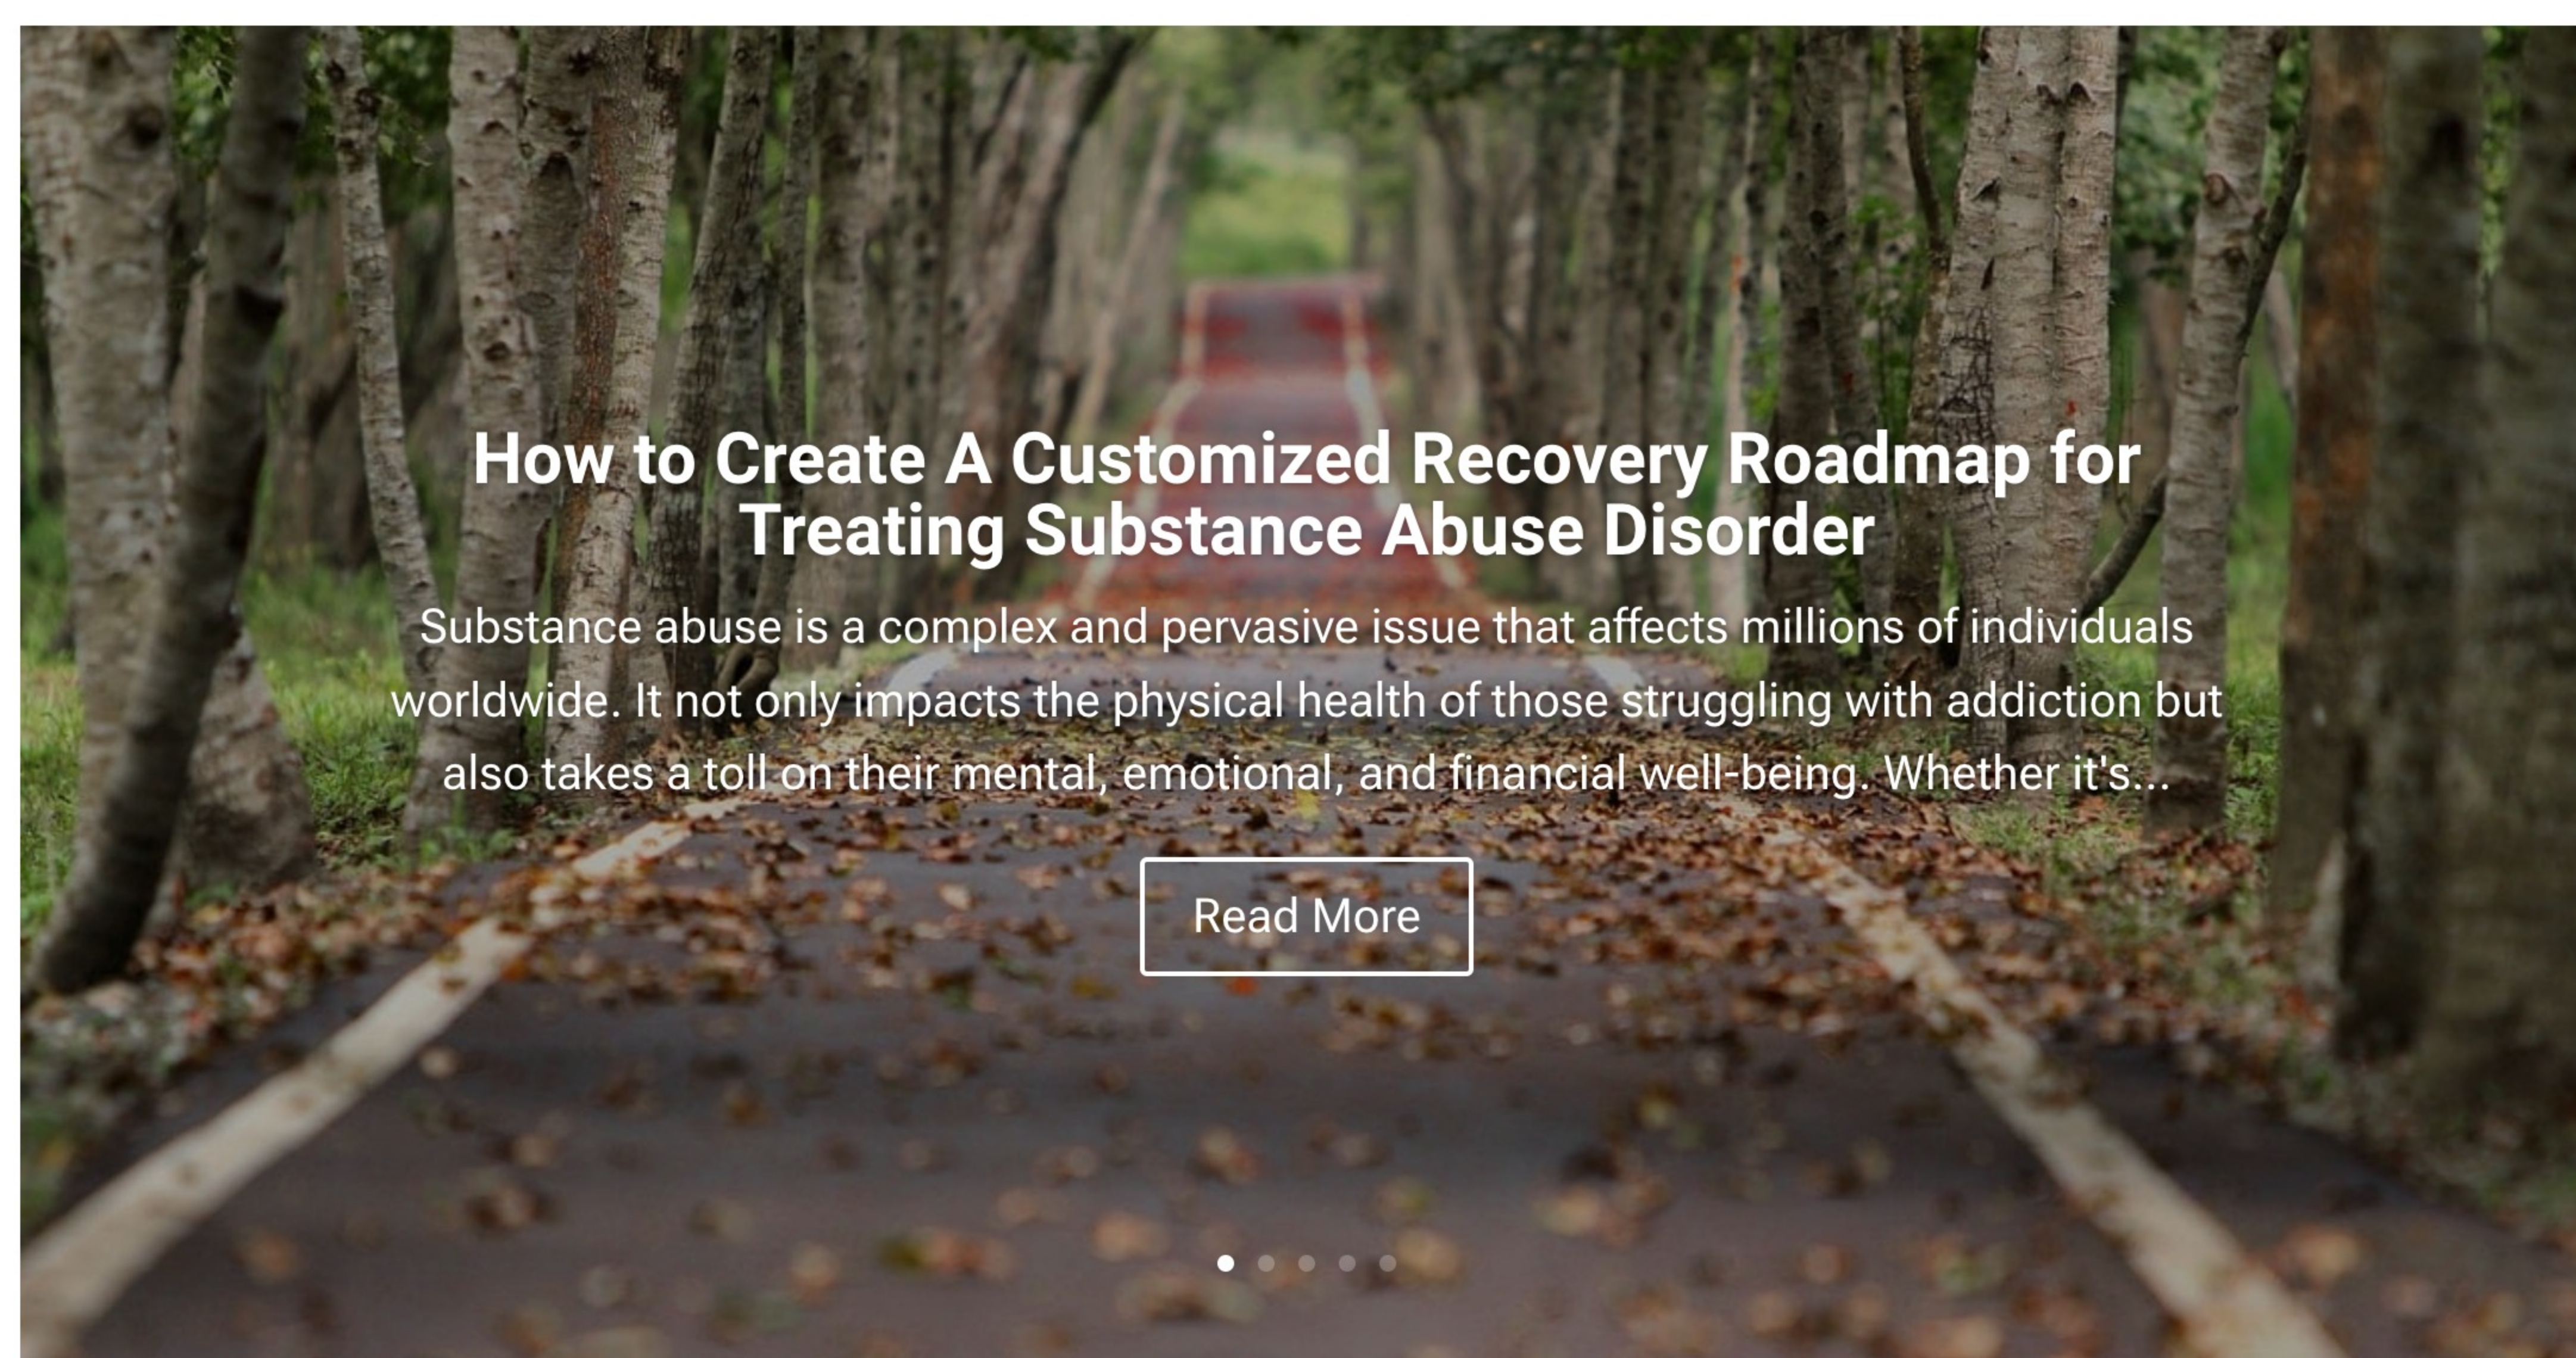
How to Create A Customized Recovery Roadmap for Treating Substance Abuse Disorder

Substance abuse is a complex and pervasive issue that affects millions of individuals worldwide. It not only impacts the physical health of those struggling with addiction but also takes a toll on their mental, emotional, and financial well-being. Whether it's...

Read More